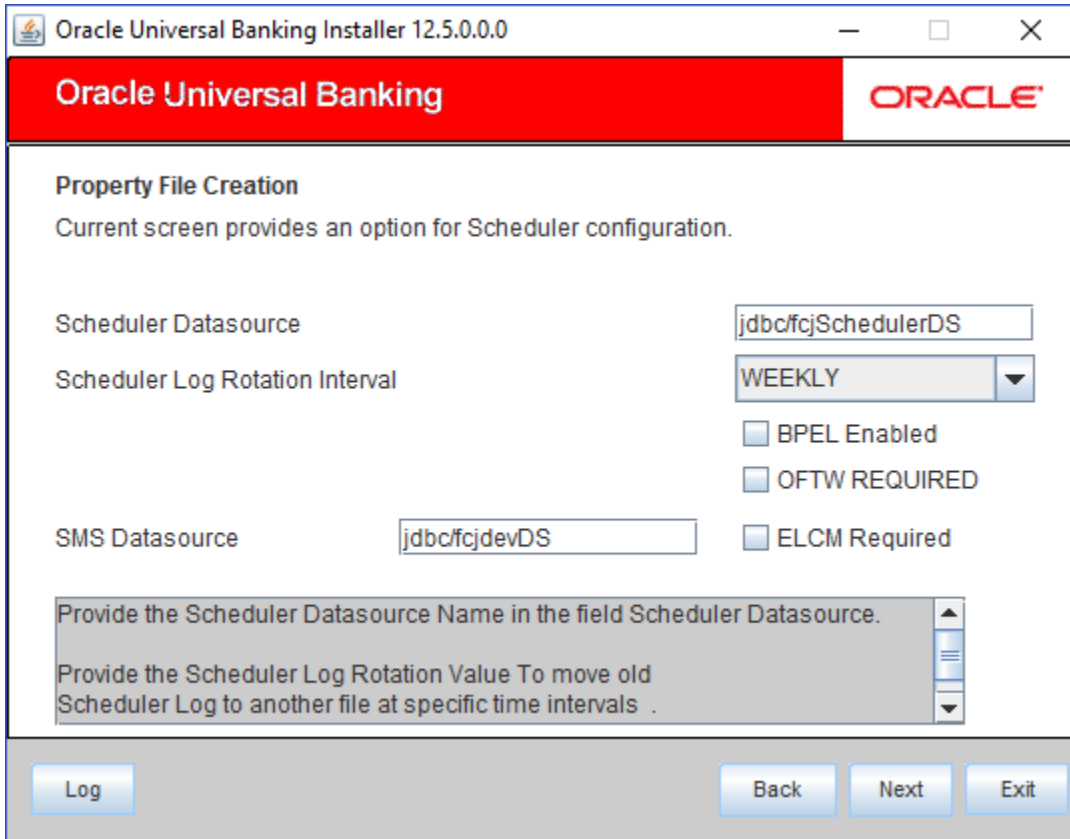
Oracle Universal Banking Installer 12.5.0.0.0

Oracle Universal Banking

ORACLE

Property File Creation

Current screen provides an option for Scheduler configuration.

Scheduler Datasource jdbc/fcjSchedulerDS

Scheduler Log Rotation Interval WEEKLY

BPEL Enabled

OFTW REQUIRED

SMS Datasource jdbc/fcjdevDS

ELCM Required

Provide the Scheduler Datasource Name in the field Scheduler Datasource.

Provide the Scheduler Log Rotation Value To move old Scheduler Log to another file at specific time intervals .

Log

Back

Next

Exit